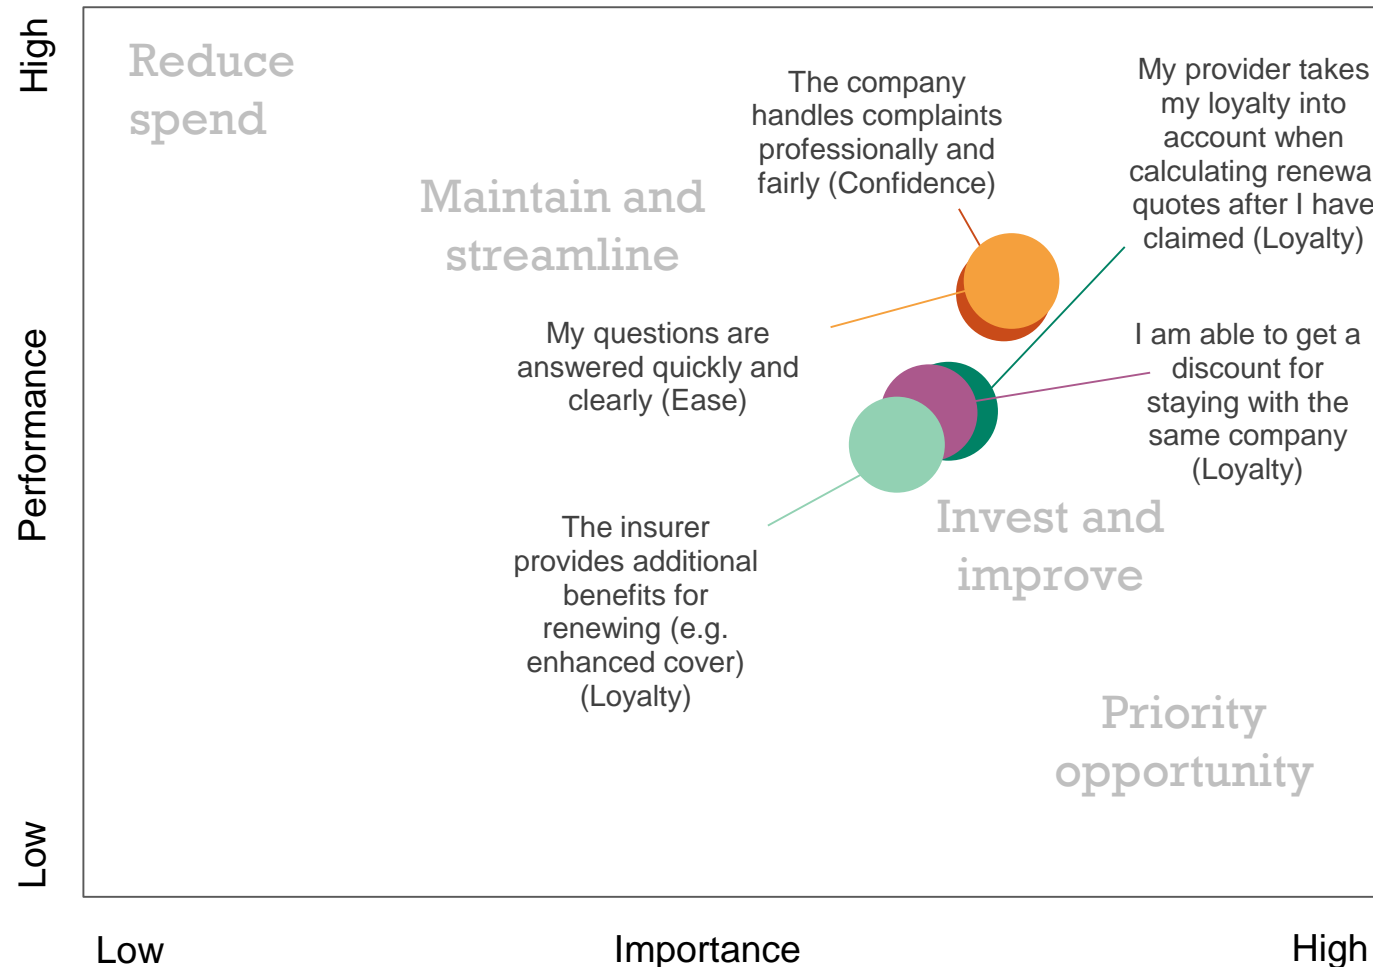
High

Performance

Low

Reduce spend

Maintain and streamline

The company handles complaints professionally and fairly (Confidence)

My provider takes my loyalty into account when calculating renewa quotes after I have claimed (Loyalty)

My questions are answered quickly and clearly (Ease)

I am able to get a discount for staying with the same company (Loyalty)

The insurer provides additional benefits for renewing (e.g. enhanced cover) (Loyalty)

Invest and improve

Priority opportunity

Low

Importance

High